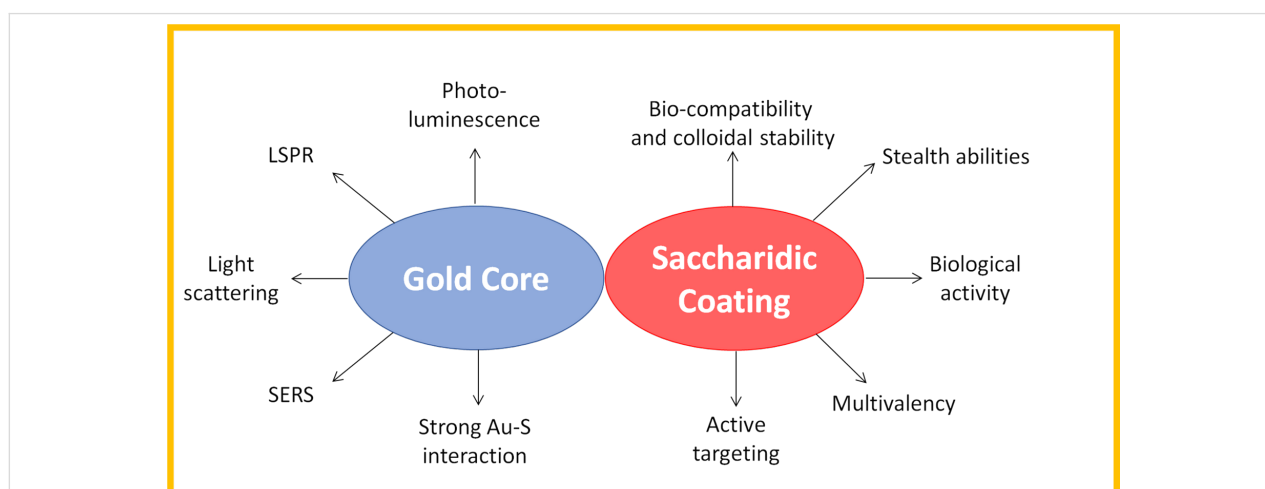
Photoluminescence

LSPR

Light scattering

Gold Core

SERS

Strong Au-S interaction

Bio-compatibility and colloidal stability

Stealth abilities

Saccharidic Coating

Biological activity

Multivalency

Active targeting